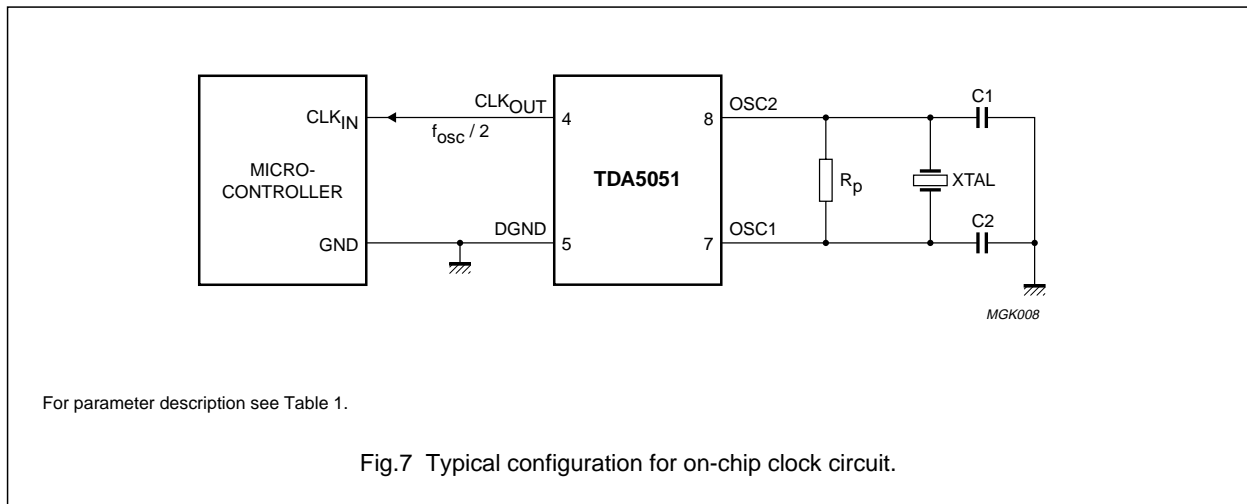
MICRO-
CONTROLLER

$CLK_{IN}$

GND

$CLK_{OUT}$

$f_{osc} / 2$

DGND

4

5

TDA5051

8

7

OSC2

OSC1

$R_p$

XTAL

C1

C2

MGK008

For parameter description see Table 1.

Fig.7 Typical configuration for on-chip clock circuit.